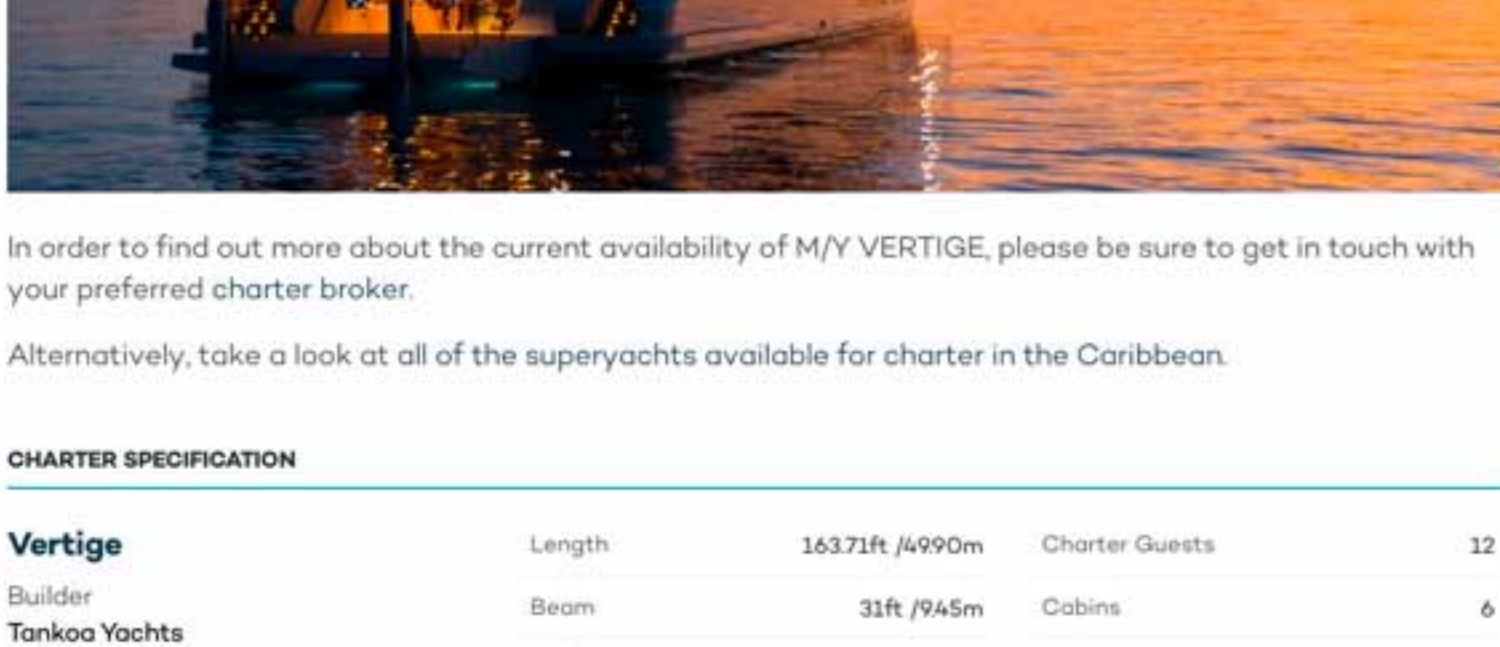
In order to find out more about the current availability of M/Y VERTIGE, please be sure to get in touch with your preferred charter broker.

Alternatively, take a look at all of the superyachts available for charter in the Caribbean.

CHARTER SPECIFICATION

Vertige

Builder
Tankoa Yachts

| Length | 163.71ft /49.90m | Charter Guests | 12 |
|---|---|---|---|
| Beam | 31ft /9.45m | Cabins | 6 |